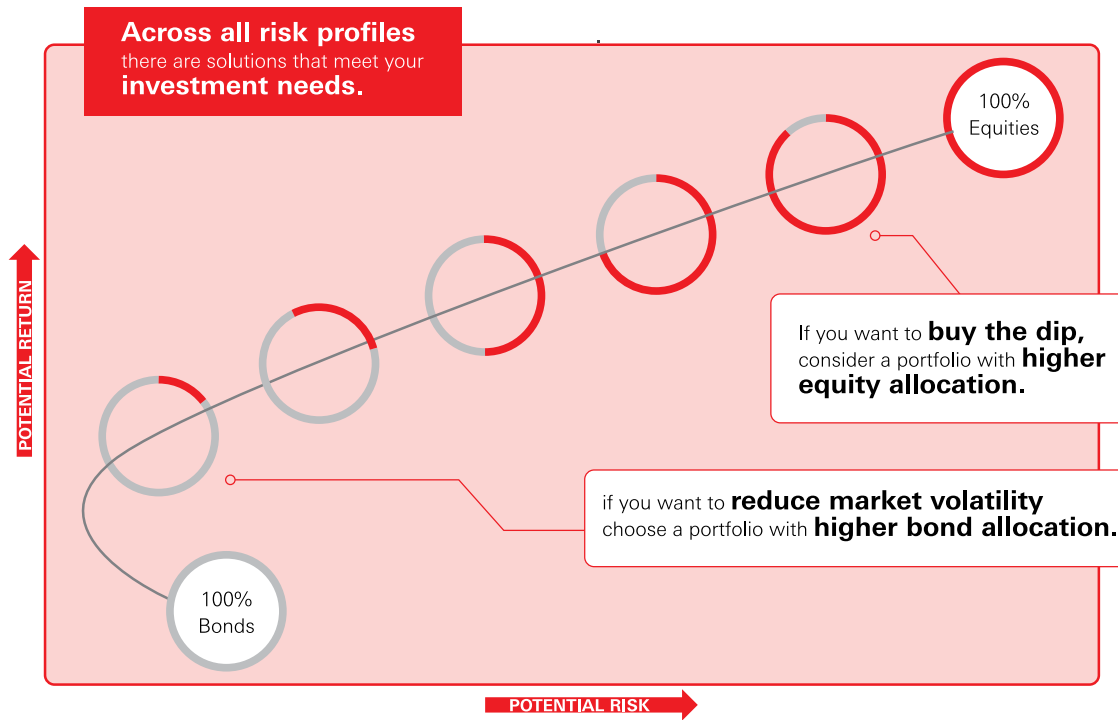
Across all risk profiles there are solutions that meet your investment needs.

100% Equities

If you want to buy the dip, consider a portfolio with higher equity allocation.

POTENTIAL RETURN

if you want to reduce market volatility choose a portfolio with higher bond allocation.

100% Bonds

POTENTIAL RISK